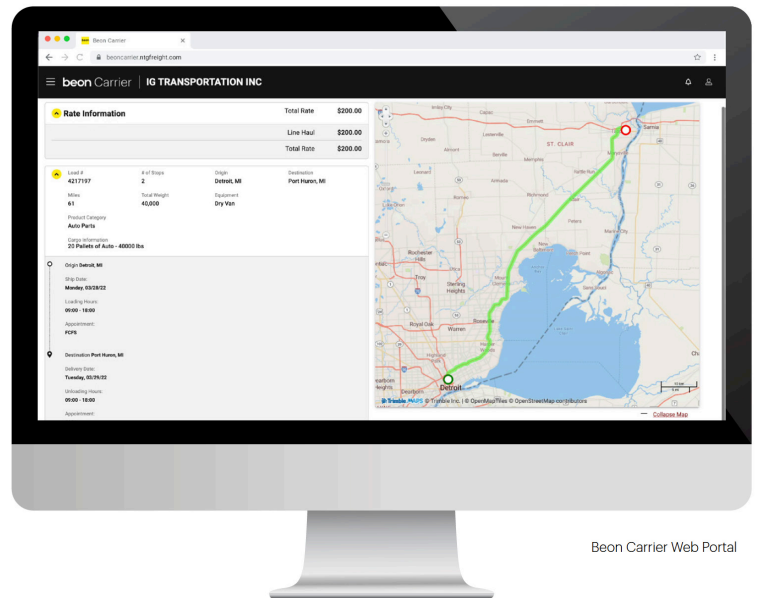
Beon Carrier

beoncarrier.ntgfreight.com

beon Carrier | IG TRANSPORTATION INC

Rate Information

Total Rate $200.00

Line Haul $200.00

Total Rate $200.00

Load # 4217197

# of Stops 2

Origin Detroit, MI

Destination Port Huron, MI

Miles 61

Total Weight 40,000

Equipment Dry Van

Product Category Auto Parts

Cargo Information 20 Pallets of Auto - 40000 lbs

Origin Detroit, MI

Ship Date: Monday, 03/28/22

Loading Hours: 09:00 - 18:00

Appointment: FCFS

Destination Port Huron, MI

Delivery Date: Tuesday, 03/29/22

Unloading Hours: 09:00 - 18:00

Appointment:

ST. CLAIR

Sarnia

Troy

Sterling Heights

Royal Oak

Warren

Roseville

New Haven

Detroit

© Trimble MAPS © Trimble Inc. | © OpenMapTiles © OpenStreetMap contributors

Collapse Map

Beon Carrier Web Portal